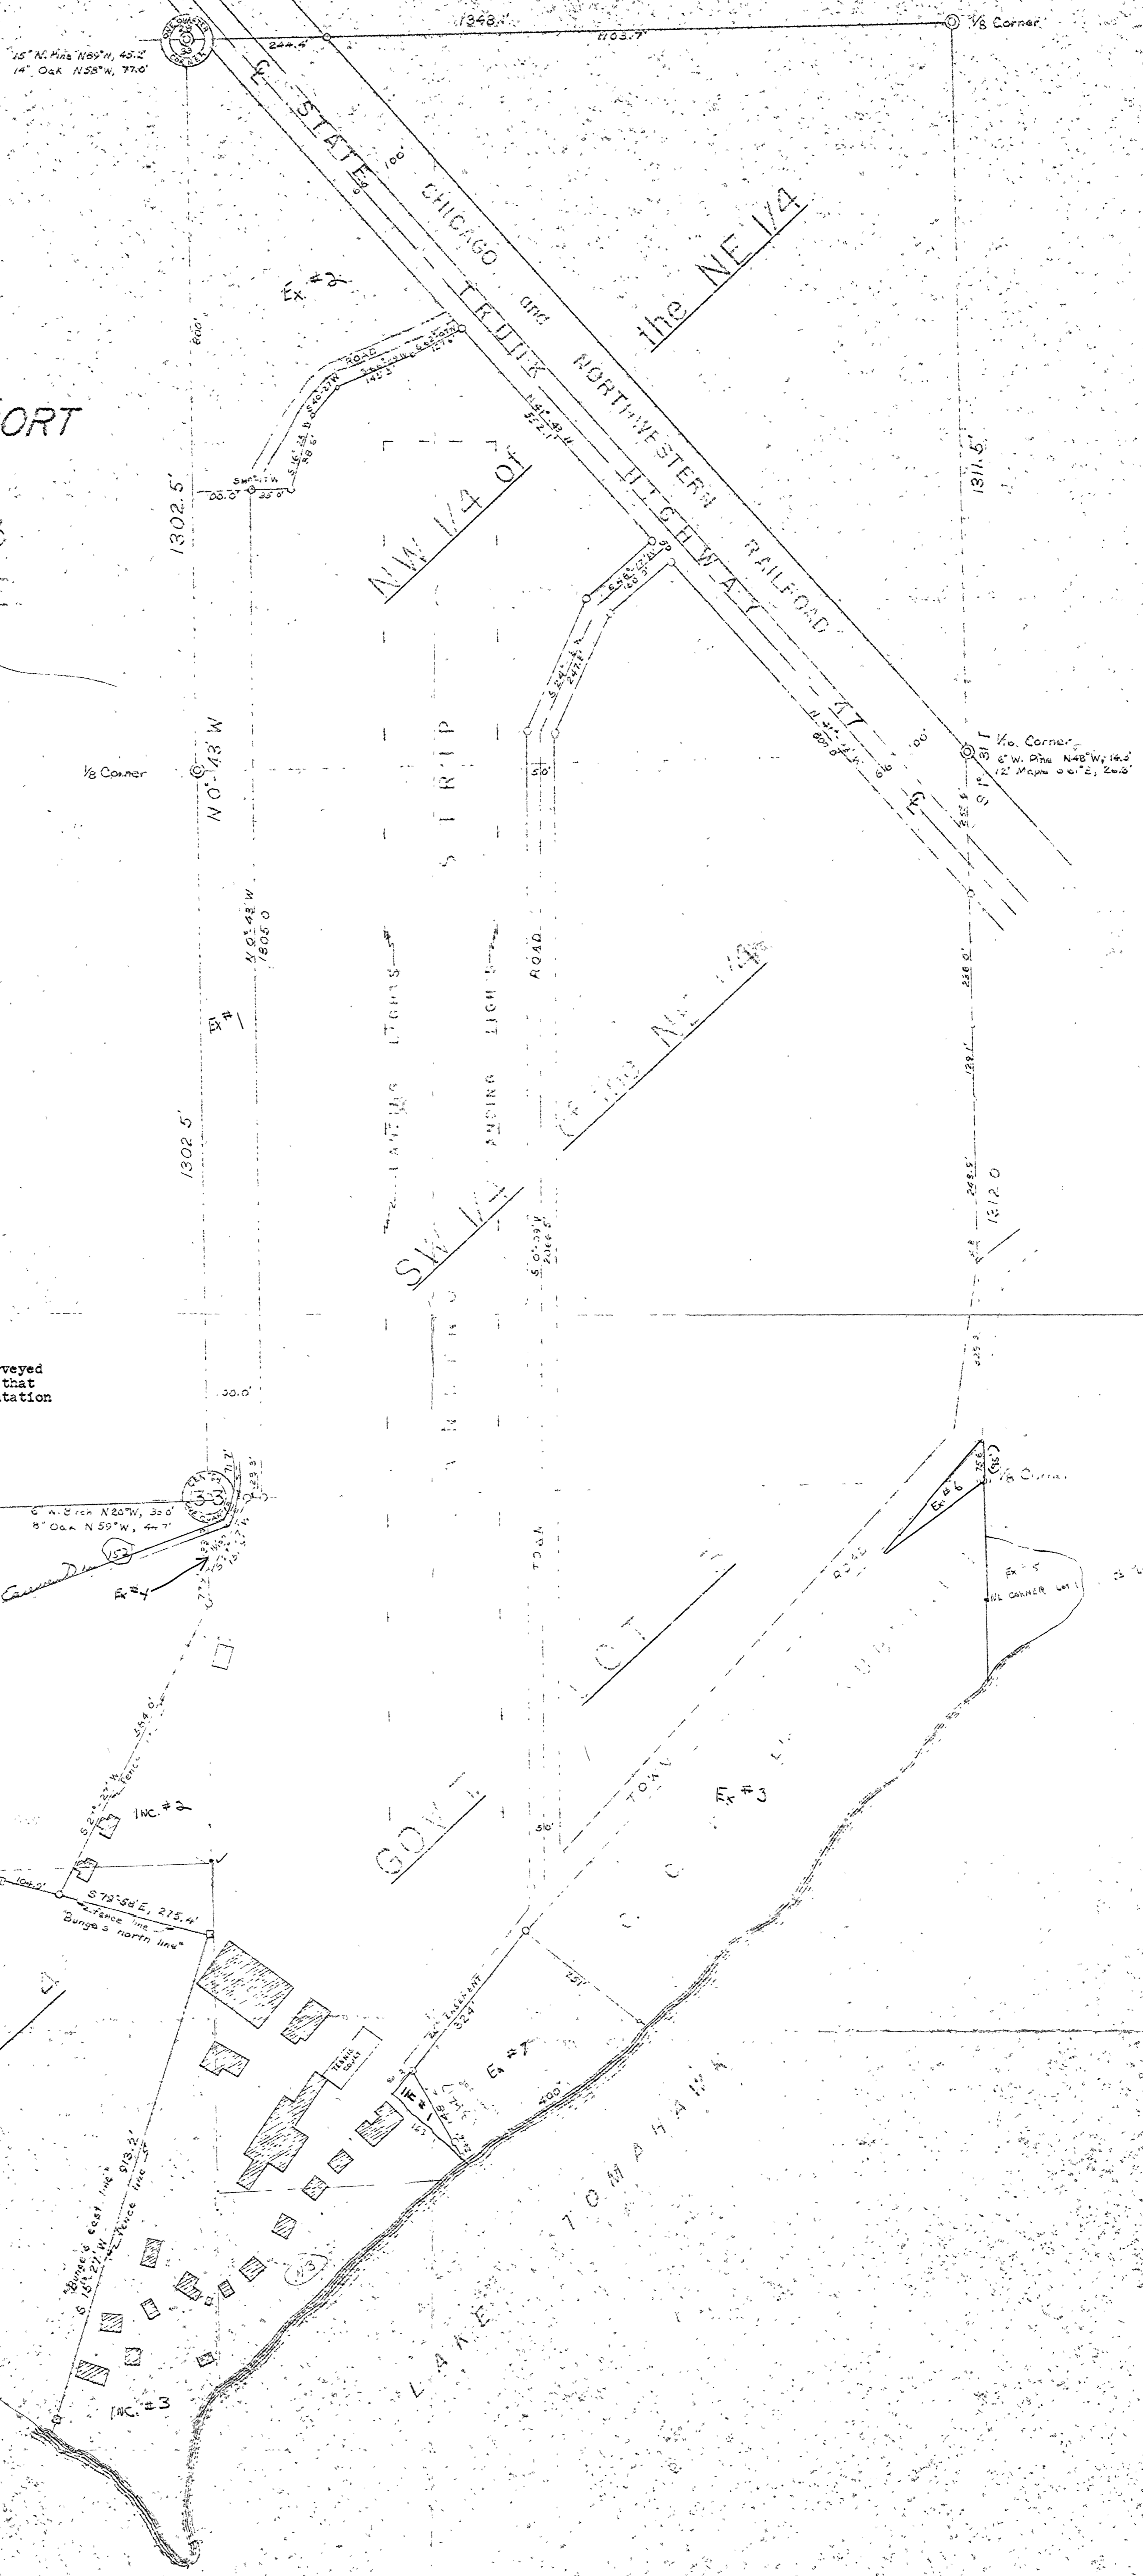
1348.4'
1103.7'
1/8 Corner
244.4'
15" N. Pine N59°W, 45.2
14" Oak N58°W, 77.0'
QUARTER CORNER
STATE
TRUNK
HIGHWAY
47
100'
CHICAGO and NORTHWESTERN RAILROAD
the NE 1/4
Ex. #2
ROAD
145.5'
ORT
NW 1/4 of
1302.5'
1311.5'
N 0°-43' W
1/8 Corner
1/16 Corner
6" W. Pine N48°W, 14.6'
12" Maple S61°E, 26.3'
100'
66'
56'
ROAD
N 0°-43' W
1805.0
Ex #1
1302.5'
STRIP
LIGHTS
LIGHTS
SW 1/4
of the NE 1/4
1312.0
238.0'
129.1
249.5
veyed
that
tation
50.0'
6" W. Birch N20°W, 30.0'
8" Oak N59°W, 44.7'
33
Ex #4
1/8 Corner
Ex # 6
Ex # 5
NE CORNER Lot 1
ROAD
GOV'T
LOT
Ex #3
INC. #2
56'
104.0'
S 79°-58' E, 275.4'
Fence line
"Bunge's north line"
TENNIS COURT
EASEMENT
324
Ex #7
IF #1
LINE
400'
"Bunge's east line"
S 15°-27' W, 913.2'
Fence line
N3
TOMAHAWK
LAKE
INC. #3